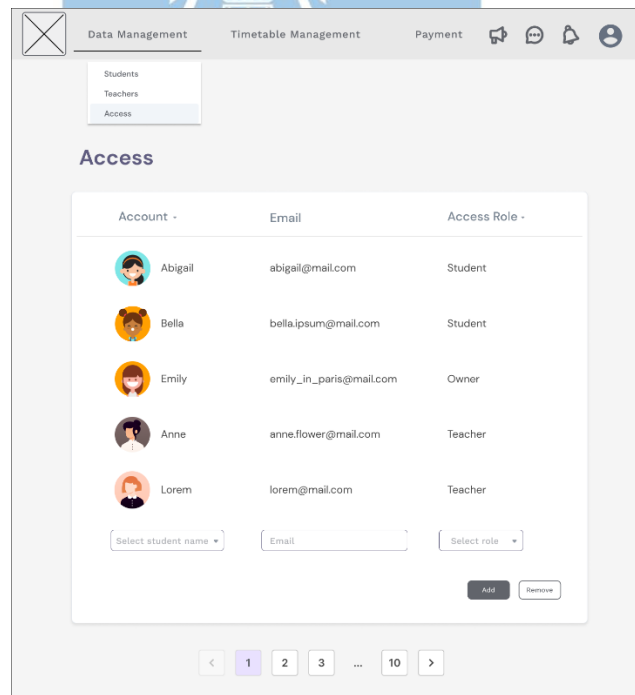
Data Management Timetable Management Payment

Students
Teachers
Access

Access

| Account ▾ | Email | Access Role ▾ |
|---|---|---|
| Abigail | abigail@mail.com | Student |
| Bella | bella.ipsum@mail.com | Student |
| Emily | emily_in_paris@mail.com | Owner |
| Anne | anne.flower@mail.com | Teacher |
| Lorem | lorem@mail.com | Teacher |

Select student name ▾ Email Select role ▾

Add Remove

< 1 2 3 ... 10 >